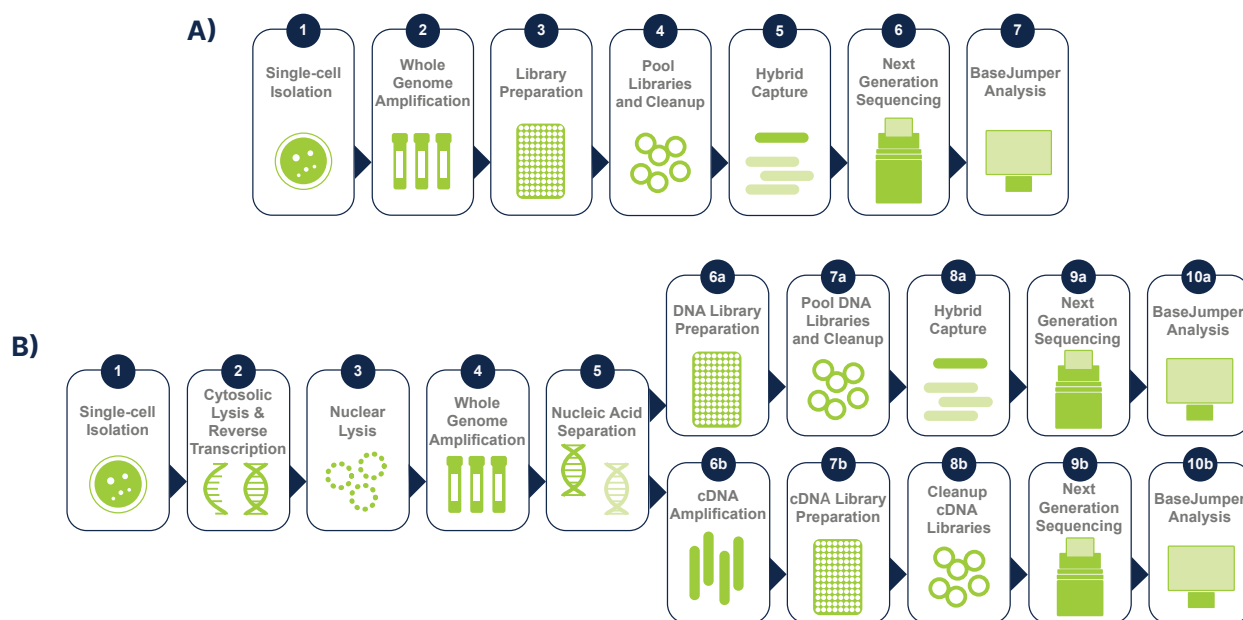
A)

1
Single-cell Isolation

2
Whole Genome Amplification

3
Library Preparation

4
Pool Libraries and Cleanup

5
Hybrid Capture

6
Next Generation Sequencing

7
BaseJumper Analysis

B)

1
Single-cell Isolation

2
Cytosolic Lysis & Reverse Transcription

3
Nuclear Lysis

4
Whole Genome Amplification

5
Nucleic Acid Separation

6a
DNA Library Preparation

7a
Pool DNA Libraries and Cleanup

8a
Hybrid Capture

9a
Next Generation Sequencing

10a
BaseJumper Analysis

6b
cDNA Amplification

7b
cDNA Library Preparation

8b
Cleanup cDNA Libraries

9b
Next Generation Sequencing

10b
BaseJumper Analysis